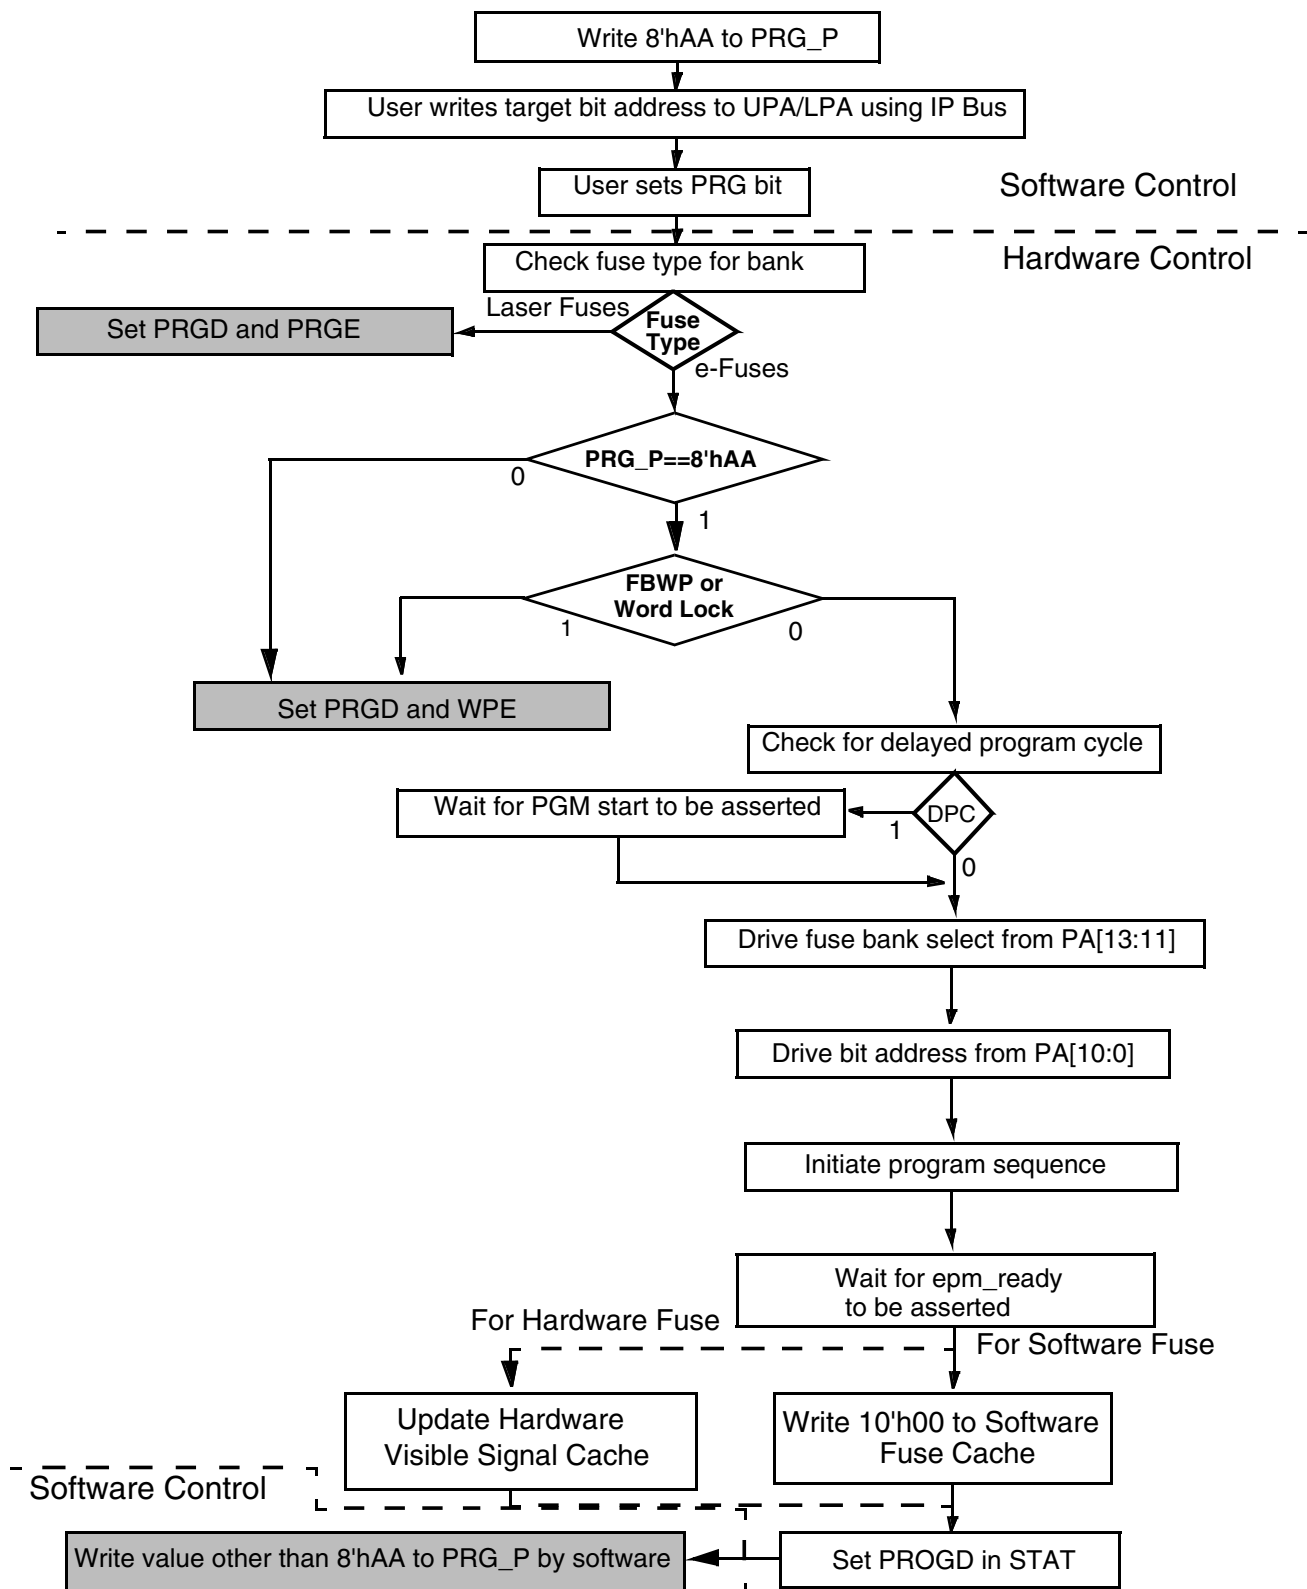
Write 8'hAA to PRG_P

User writes target bit address to UPA/LPA using IP Bus

User sets PRG bit

Software Control

Hardware Control

Check fuse type for bank

Laser Fuses

Set PRGD and PRGE

Fuse Type

e-Fuses

PRG_P==8'hAA

0

1

FBWP or Word Lock

1

0

Set PRGD and WPE

Check for delayed program cycle

Wait for PGM start to be asserted

DPC

1

0

Drive fuse bank select from PA[13:11]

Drive bit address from PA[10:0]

Initiate program sequence

Wait for epm_ready to be asserted

For Hardware Fuse

For Software Fuse

Update Hardware Visible Signal Cache

Write 10'h00 to Software Fuse Cache

Software Control

Write value other than 8'hAA to PRG_P by software

Set PROGD in STAT